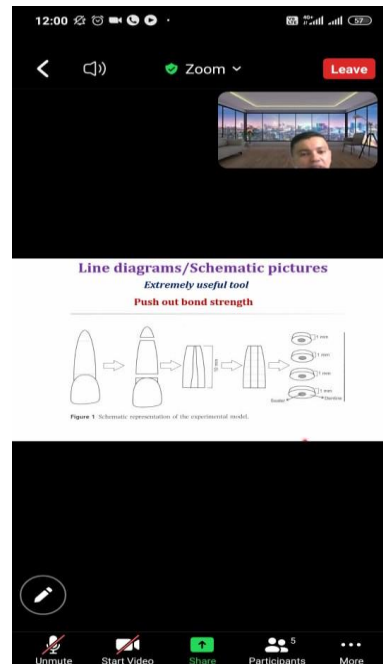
12:00

57

Zoom

Leave

Line diagrams/Schematic pictures

Extremely useful tool

Push out bond strength

1 mm

1 mm

1 mm

1 mm

12 mm

Sealer

Dentine

Figure 1 Schematic representation of the experimental model.

Unmute

Start Video

Share

5

Participants

More